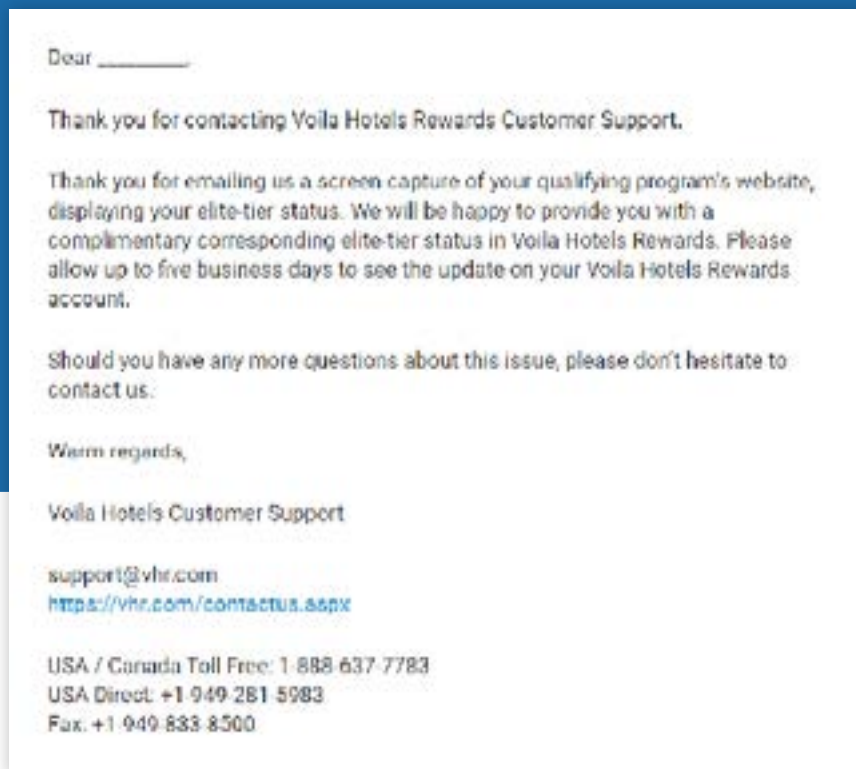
Dear ________

Thank you for contacting Voila Hotels Rewards Customer Support.

Thank you for emailing us a screen capture of your qualifying program's website, displaying your elite-tier status. We will be happy to provide you with a complimentary corresponding elite-tier status in Voila Hotels Rewards. Please allow up to five business days to see the update on your Voila Hotels Rewards account.

Should you have any more questions about this issue, please don't hesitate to contact us.

Warm regards,

Voila Hotels Customer Support

support@vhr.com
https://vhr.com/contactus.aspx

USA / Canada Toll Free: 1-888-637-7783
USA Direct: +1-949-281-5983
Fax: +1-949-833-8500